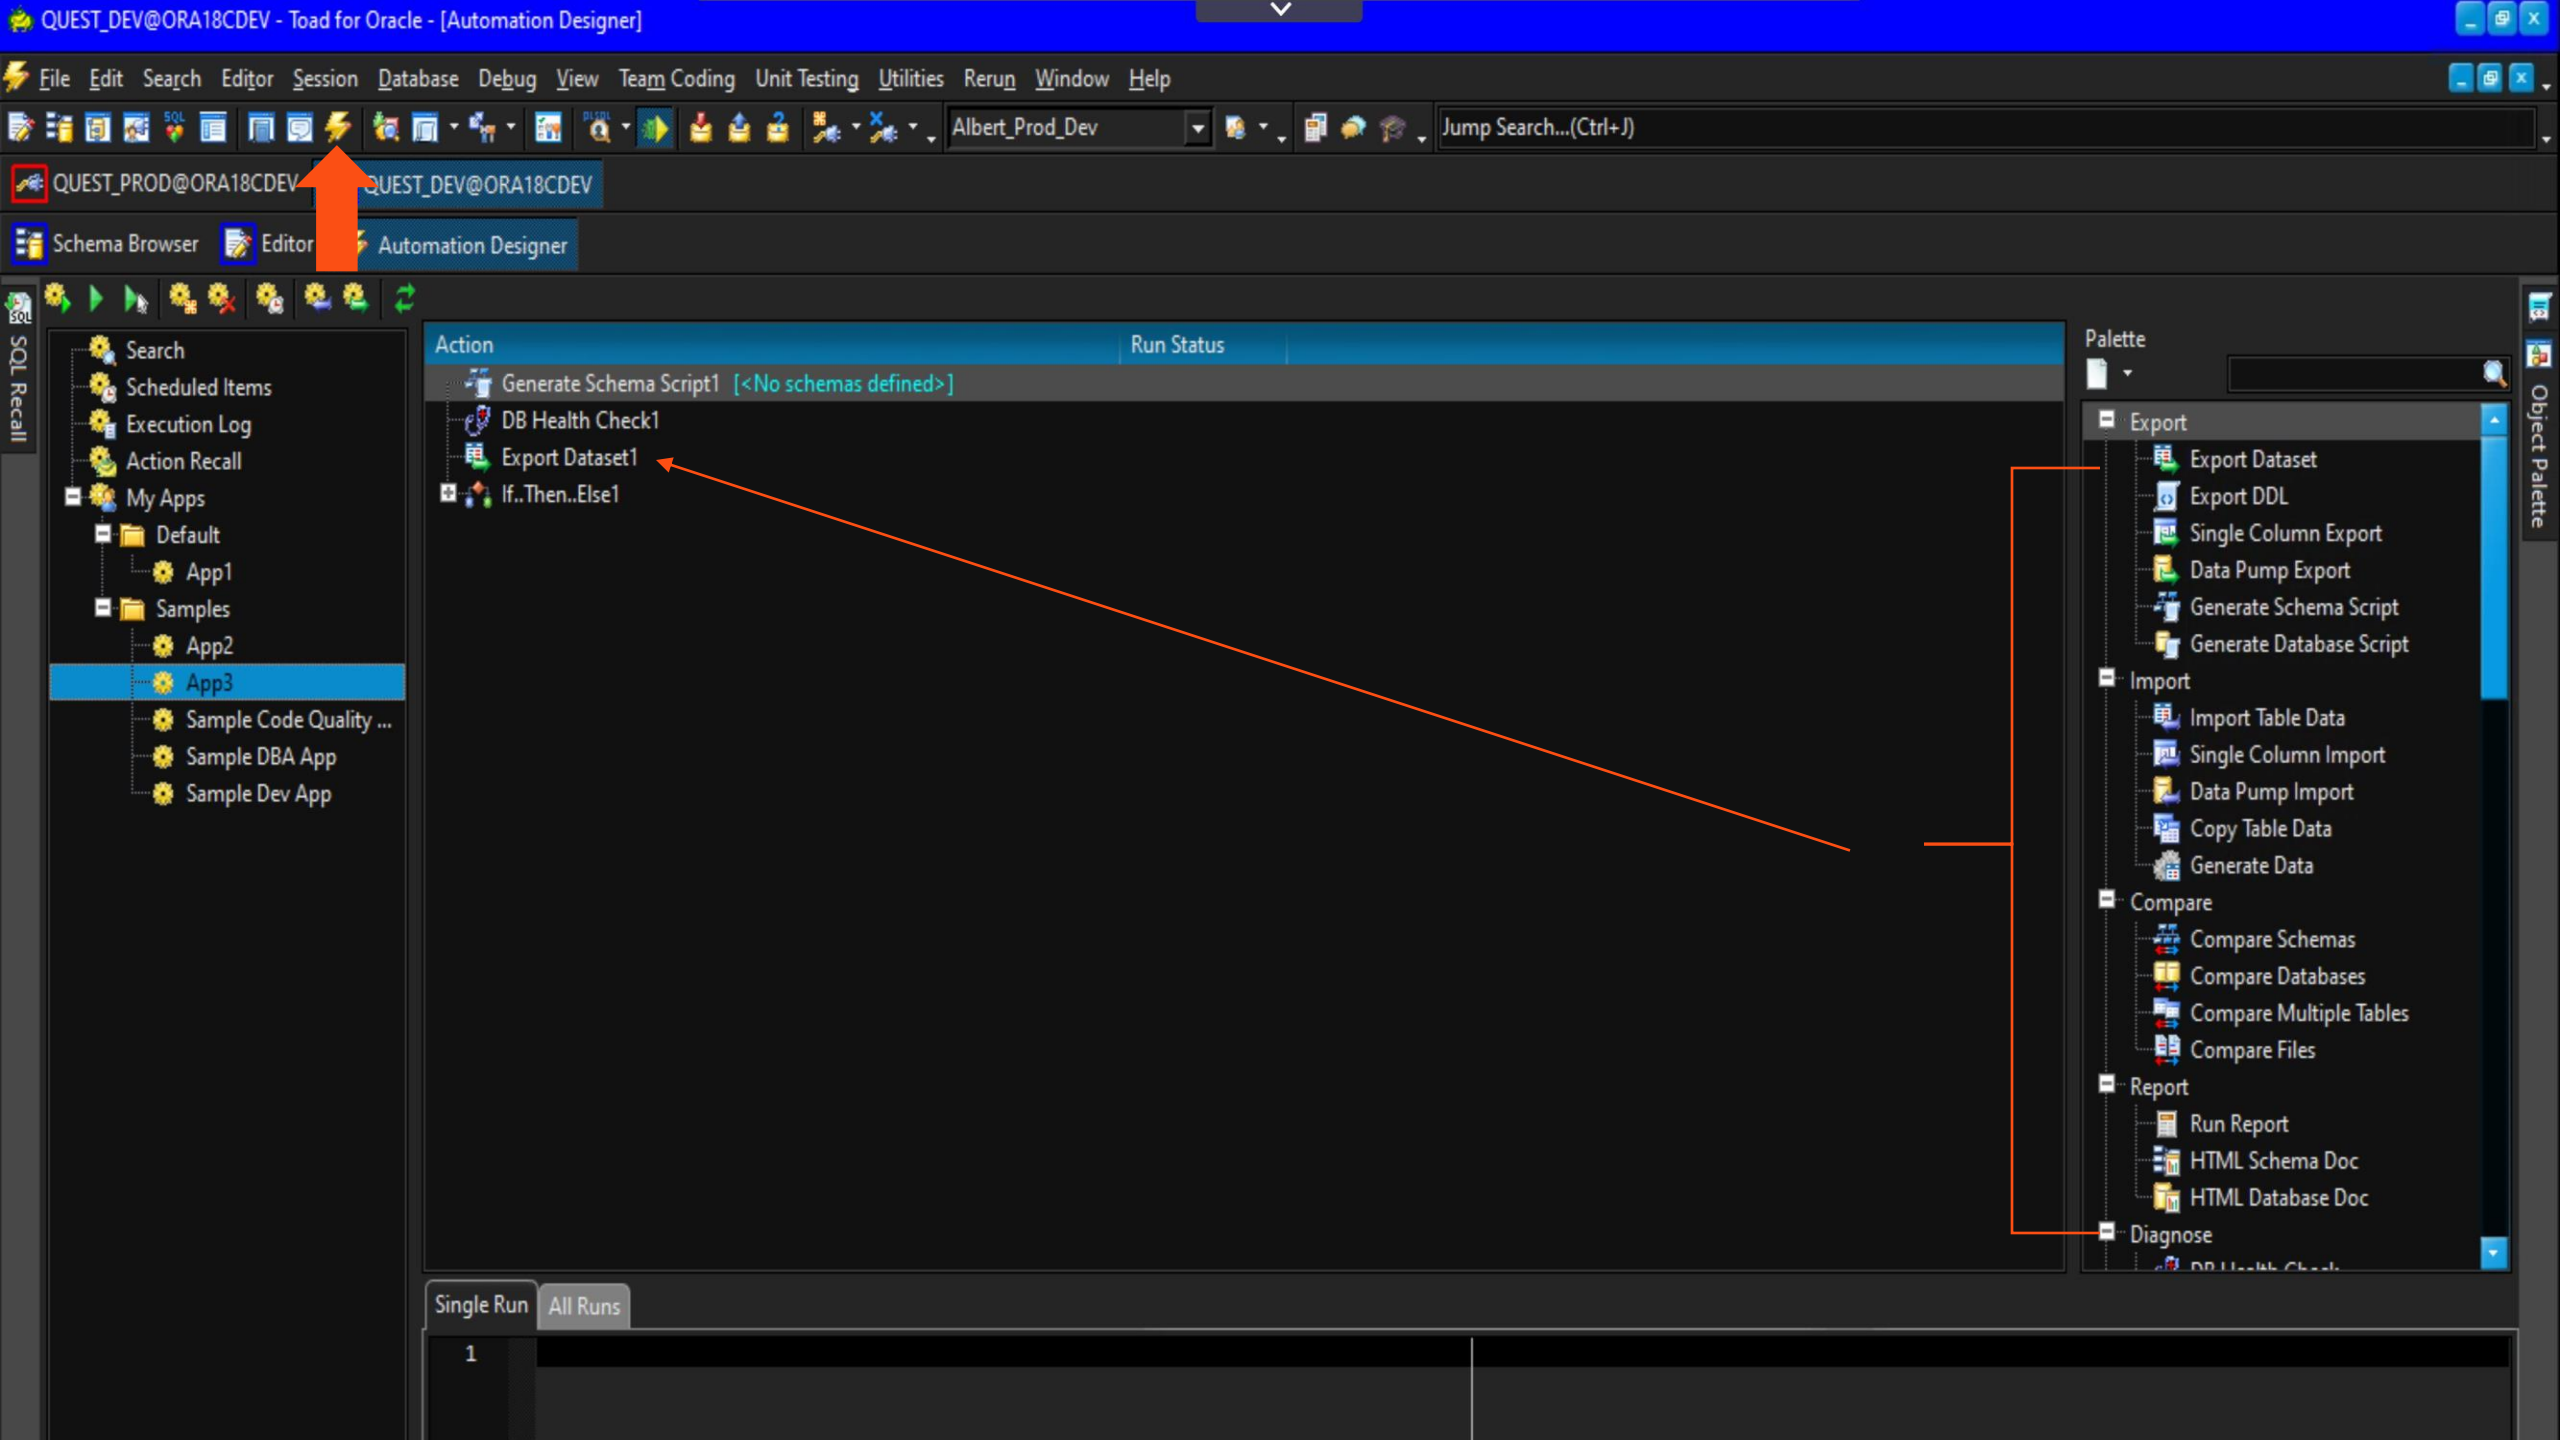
QUEST_DEV@ORA18CDEV - Toad for Oracle - [Automation Designer]

File Edit Search Editor Session Database Debug View Team Coding Unit Testing Utilities Rerun Window Help

Albert_Prod_Dev

Jump Search...(Ctrl+J)

QUEST_PROD@ORA18CDEV QUEST_DEV@ORA18CDEV

Schema Browser Editor Automation Designer

SQL Recall

Search
Scheduled Items
Execution Log
Action Recall
My Apps
Default
App1
Samples
App2
App3
Sample Code Quality ...
Sample DBA App
Sample Dev App

| Action | Run Status |
|---|---|
| Generate Schema Script1 [<No schemas defined>] | |
| DB Health Check1 | |
| Export Dataset1 | |
| If..Then..Else1 | |

Palette

Export
Export Dataset
Export DDL
Single Column Export
Data Pump Export
Generate Schema Script
Generate Database Script
Import
Import Table Data
Single Column Import
Data Pump Import
Copy Table Data
Generate Data
Compare
Compare Schemas
Compare Databases
Compare Multiple Tables
Compare Files
Report
Run Report
HTML Schema Doc
HTML Database Doc
Diagnose
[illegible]

Object Palette

Single Run All Runs

1